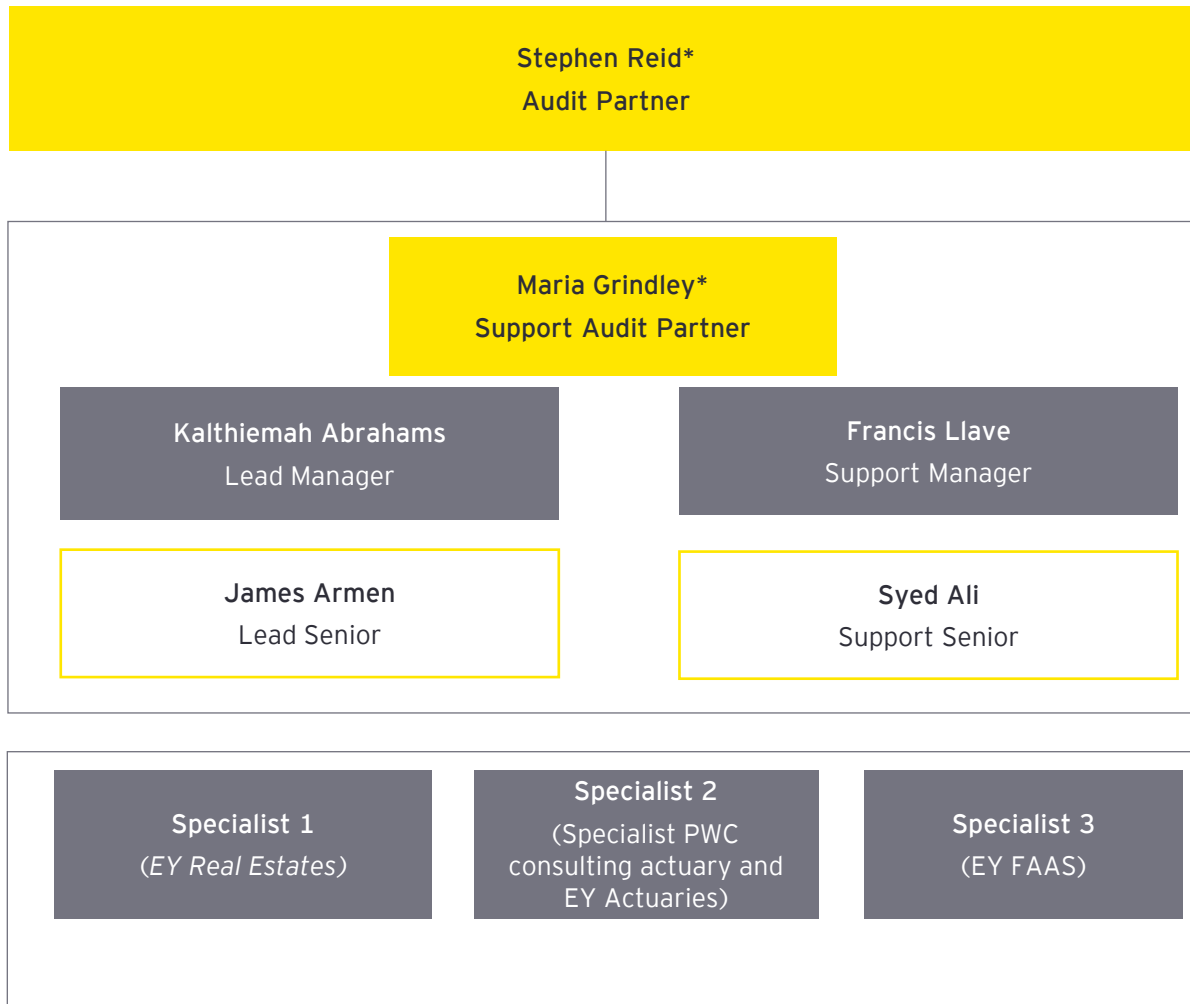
Stephen Reid*
Audit Partner

Maria Grindley*
Support Audit Partner

Kalthiemah Abrahams
Lead Manager

Francis Llave
Support Manager

James Armen
Lead Senior

Syed Ali
Support Senior

Specialist 1
(EY Real Estates)

Specialist 2
(Specialist PWC consulting actuary and EY Actuaries)

Specialist 3
(EY FAAS)